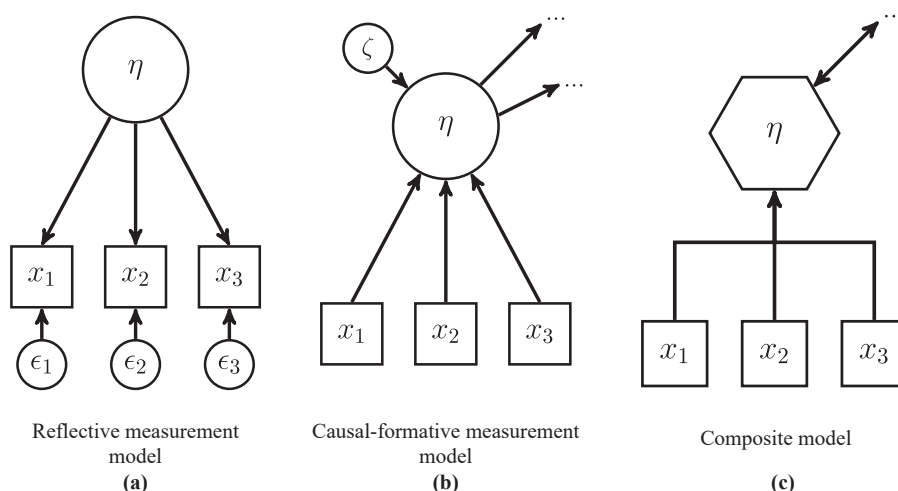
$\eta$

$x_1$ $x_2$ $x_3$

$\epsilon_1$ $\epsilon_2$ $\epsilon_3$

Reflective measurement model
**(a)**

$\zeta$

...

...

$\eta$

$x_1$ $x_2$ $x_3$

Causal-formative measurement model
**(b)**

..

$\eta$

$x_1$ $x_2$ $x_3$

Composite model
**(c)**